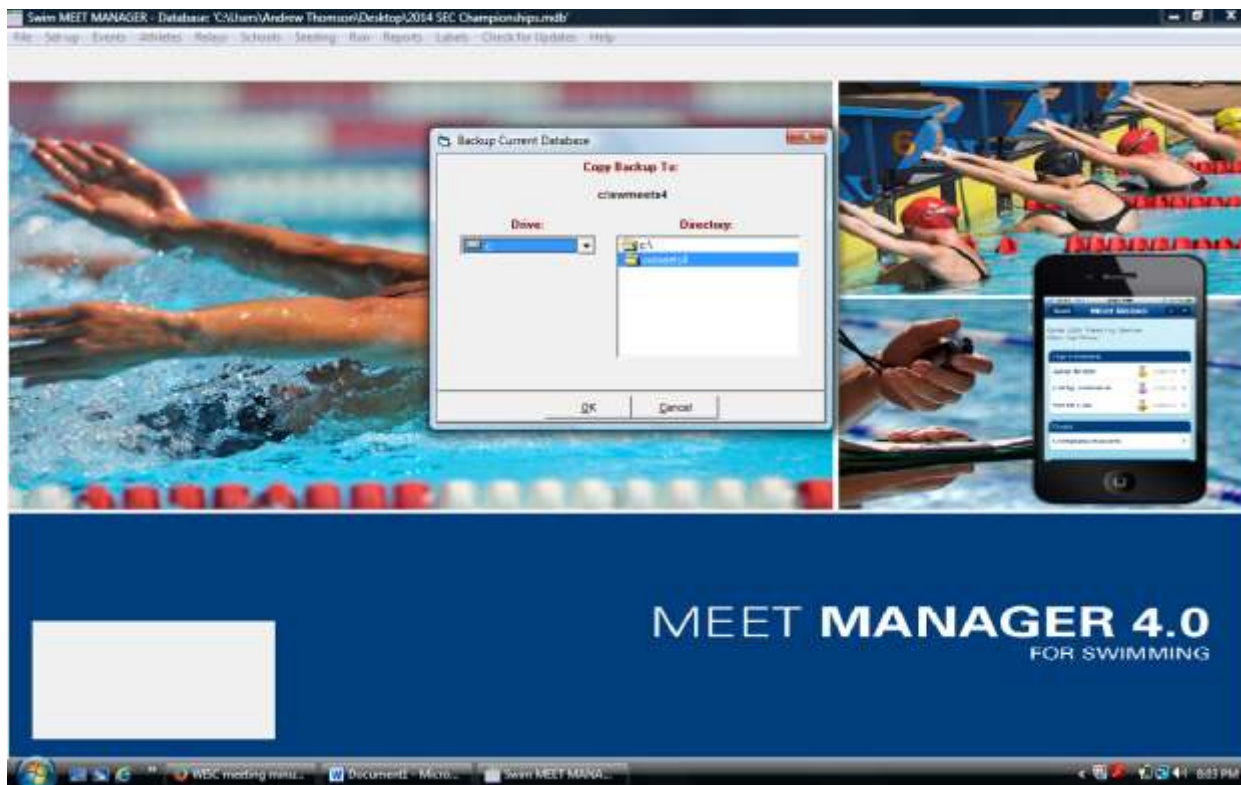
Swim MEET MANAGER - Database: 'C:\Users\Andrew Thomson\Desktop\2014 SEC Championships.mdb'

File Set-up Events Athletes Relays Schools Seeding Run Reports Labels Check for Updates Help

Backup Current Database

Copy Backup To:

c:\swmeets4

Drive:

c:

Directory:

c:\

swmeets4

OK Cancel

Meet Manager

MEET MANAGER 4.0
FOR SWIMMING

WBC meeting minu... Document1 - Micro... Swim MEET MANA...

8:03 PM